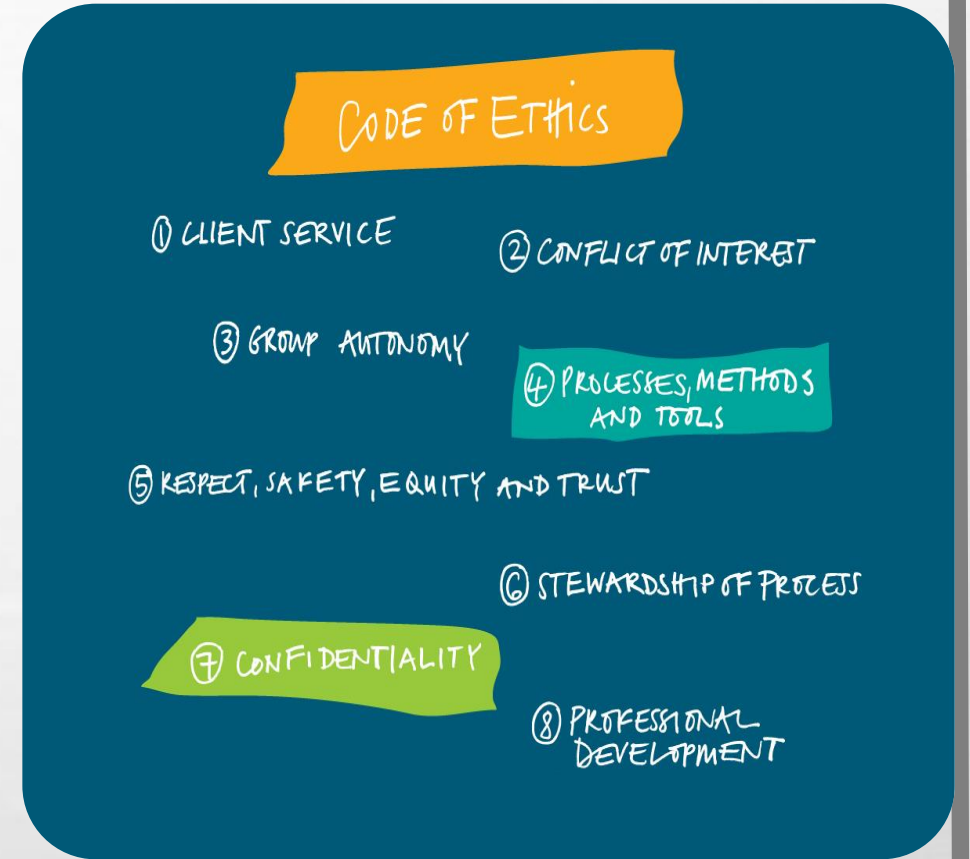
CODE OF EThics

① CLIENT SERVICE

② CONFLICT OF INTEREST

③ GROUP AUTONOMY

④ PROCESSES, METHODS AND TOOLS

⑤ RESPECT, SAFETY, EQUITY AND TRUST

⑥ STEWARDSHIP OF PROCESS

⑦ CONFIDENTIALITY

⑧ PROFESSIONAL DEVELOPMENT